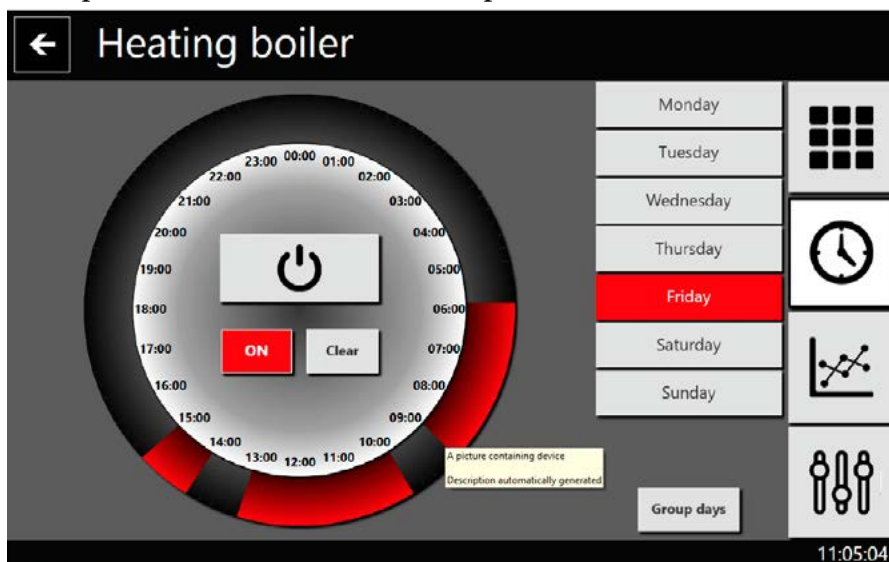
Heating boiler

23:00 00:00 01:00
22:00 02:00
21:00 03:00
20:00 04:00
19:00 05:00
18:00 06:00
17:00 07:00
16:00 08:00
15:00 09:00
14:00 10:00
13:00 12:00 11:00

ON

Clear

Monday
Tuesday
Wednesday
Thursday
Friday
Saturday
Sunday

A picture containing device
Description automatically generated

Group days

11:05:04